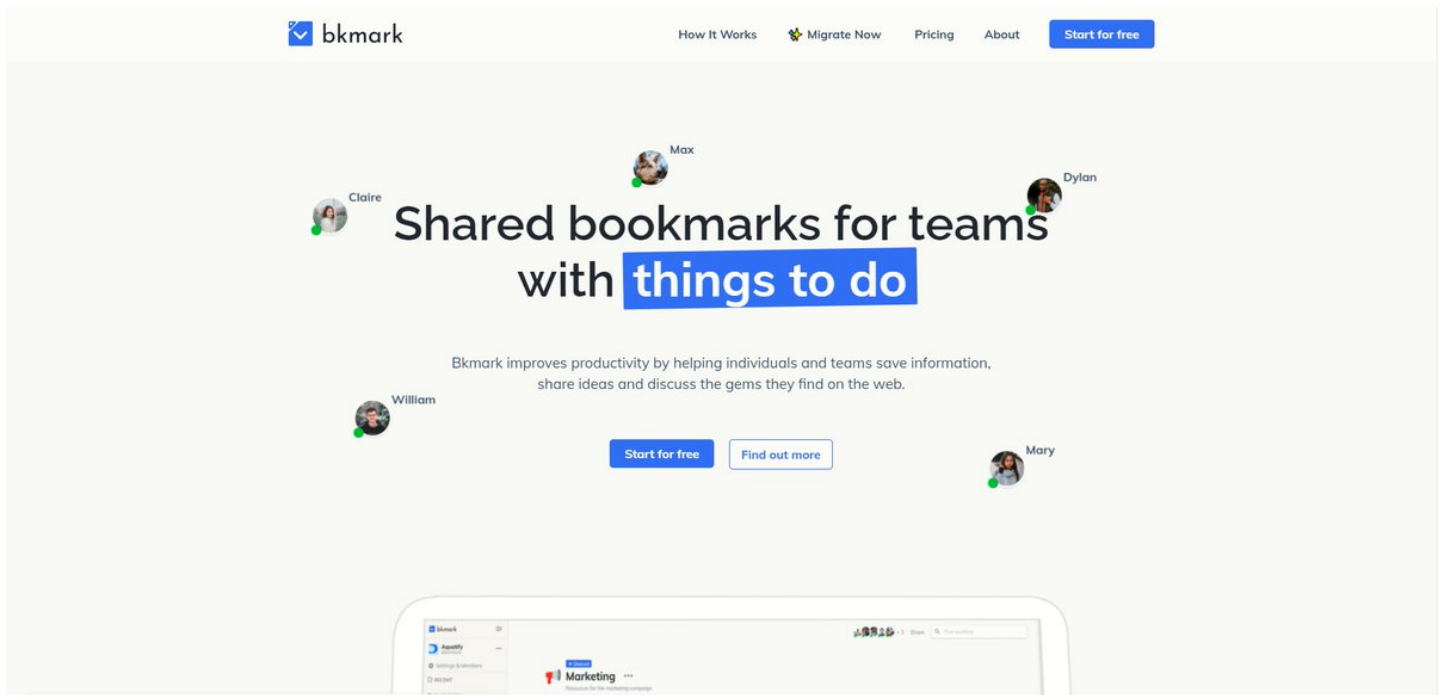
bkmark

How It Works Migrate Now Pricing About Start for free

Max

Claire

Dylan

Shared bookmarks for teams with things to do

Bkmark improves productivity by helping individuals and teams save information, share ideas and discuss the gems they find on the web.

William

Start for free Find out more

Mary

bkmark

Aquatify

Settings & Members

RECENT

Share

Marketing

Resources for the marketing campaign